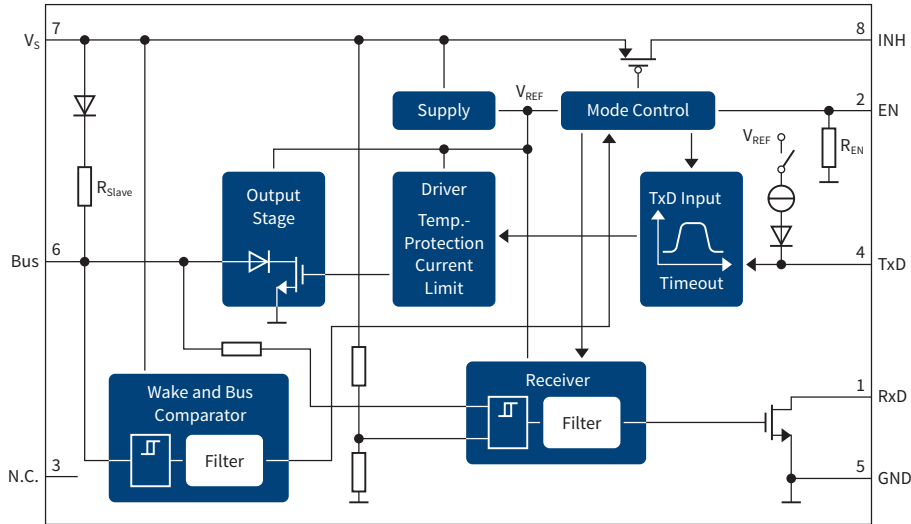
$V_S$ 7

8 INH

$R_{Slave}$

Supply

$V_{REF}$

Mode Control

2 EN

$V_{REF}$

$R_{EN}$

Output Stage

Driver

Temp.-Protection Current Limit

TxD Input

Timeout

Bus 6

4 TxD

Receiver

Filter

1 RxD

Wake and Bus Comparator

Filter

N.C. 3

5 GND